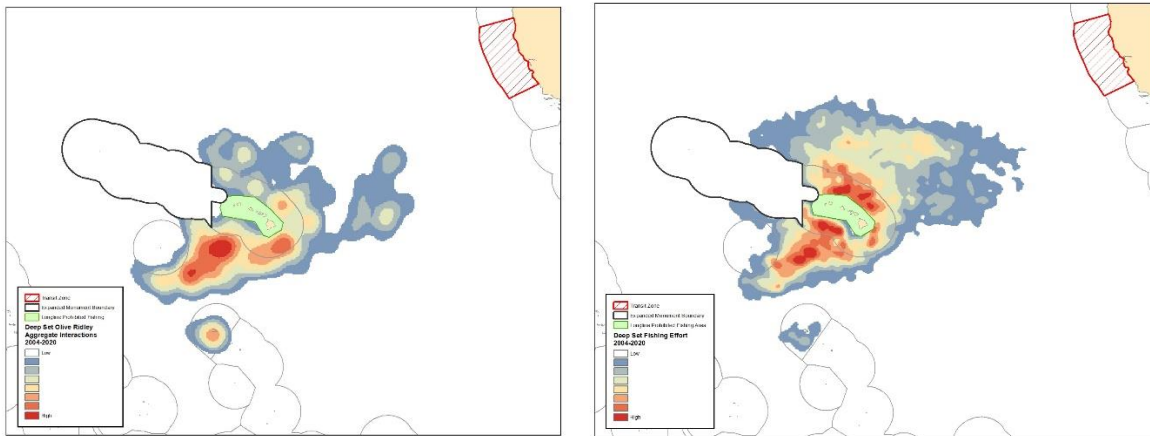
Transit Zone
Expanded Monument Boundary
Longline Prohibited Fishing
Deep Set Olive Ridley Aggregate Interactions 2004-2020
Low
High

Transit Zone
Expanded Monument Boundary
Longline Prohibited Fishing Area
Deep Set Fishing Effort 2004-2020
Low
High